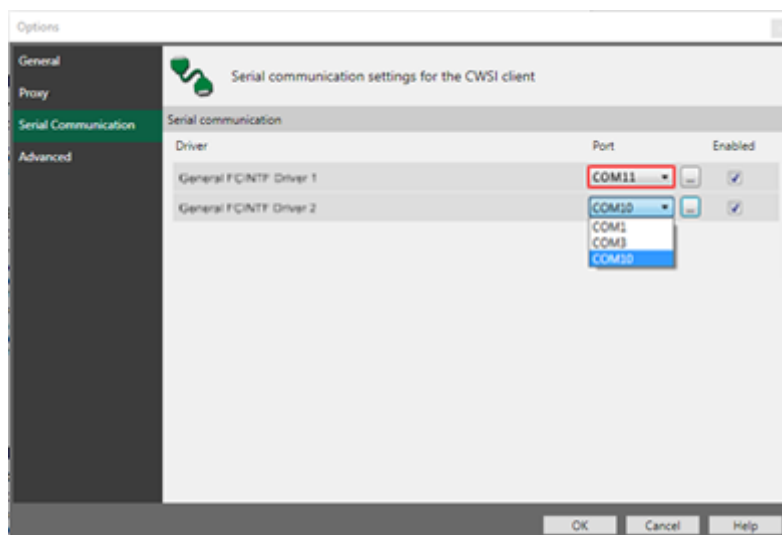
Options

General

Proxy

Serial Communication

Advanced

Serial communication settings for the CWSI client

Serial communication

| Driver | Port | | Enabled |
|---|---|---|---|
| General FC/NTF Driver 1 | COM11 | ... | ✓ |
| General FC/NTF Driver 2 | COM10 | ... | ✓ |

COM1
COM3
COM10

OK Cancel Help